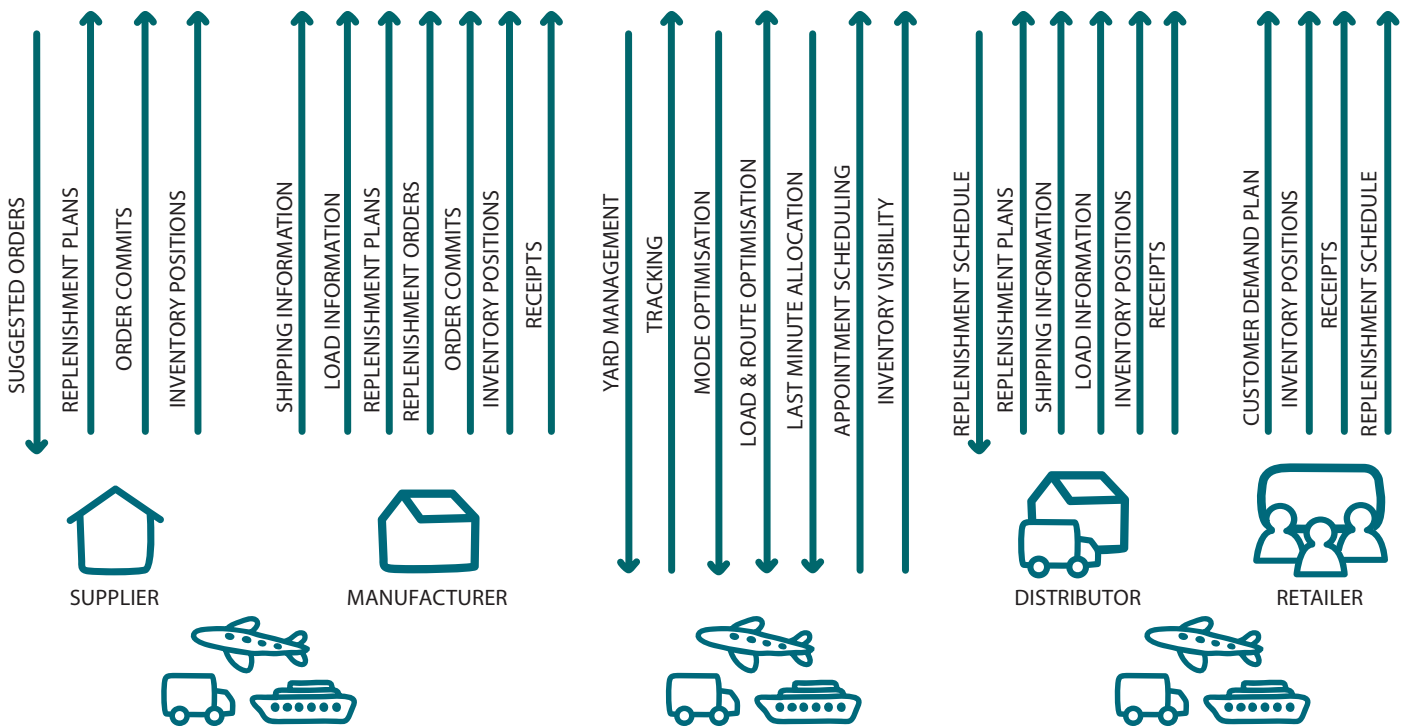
SUGGESTED ORDERS
REPLENISHMENT PLANS
ORDER COMMITS
INVENTORY POSITIONS

SHIPPING INFORMATION
LOAD INFORMATION
REPLENISHMENT PLANS
REPLENISHMENT ORDERS
ORDER COMMITS
INVENTORY POSITIONS
RECEIPTS

YARD MANAGEMENT
TRACKING
MODE OPTIMISATION
LOAD & ROUTE OPTIMISATION
LAST MINUTE ALLOCATION
APPOINTMENT SCHEDULING
INVENTORY VISIBILITY

REPLENISHMENT SCHEDULE
REPLENISHMENT PLANS
SHIPPING INFORMATION
LOAD INFORMATION
INVENTORY POSITIONS
RECEIPTS

CUSTOMER DEMAND PLAN
INVENTORY POSITIONS
RECEIPTS
REPLENISHMENT SCHEDULE

SUPPLIER

MANUFACTURER

DISTRIBUTOR

RETAILER